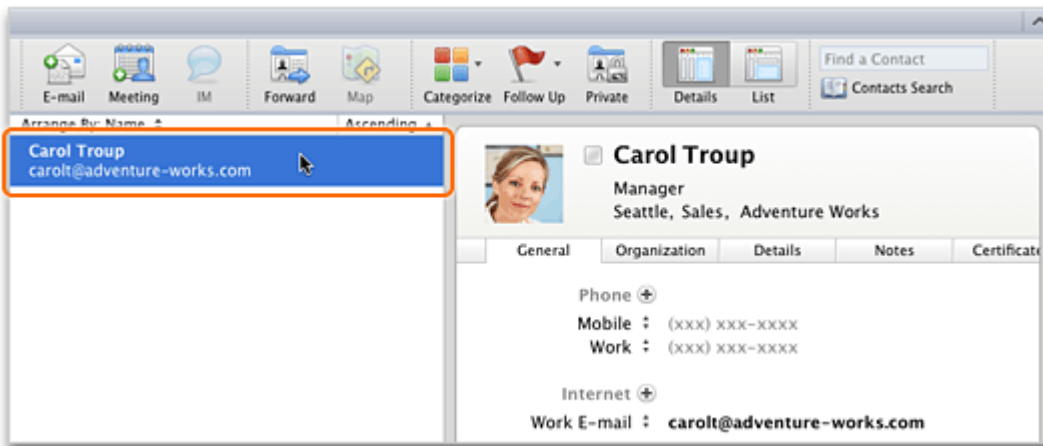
E-mail Meeting IM Forward Map Categorize Follow Up Private Details List

Find a Contact

Contacts Search

Arrange By: Name Ascending

Carol Troup
carolt@adventure-works.com

Carol Troup

Manager
Seattle, Sales, Adventure Works

General Organization Details Notes Certificate

Phone

Mobile (xxx) xxx-xxxx
Work (xxx) xxx-xxxx

Internet

Work E-mail carolt@adventure-works.com